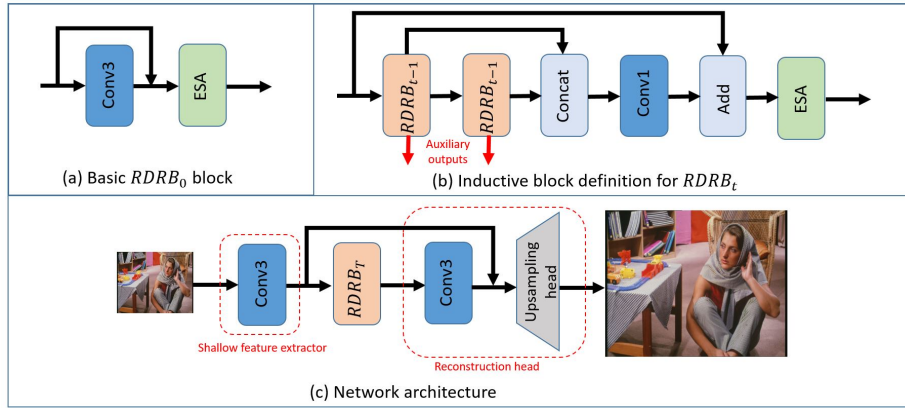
Conv3

ESA

(a) Basic $RDRB_0$ block

$RDRB_{t-1}$

$RDRB_{t-1}$

Concat

Conv1

Add

ESA

Auxiliary outputs

(b) Inductive block definition for $RDRB_t$

Conv3

$RDRB_T$

Conv3

Upsampling head

Shallow feature extractor

Reconstruction head

(c) Network architecture